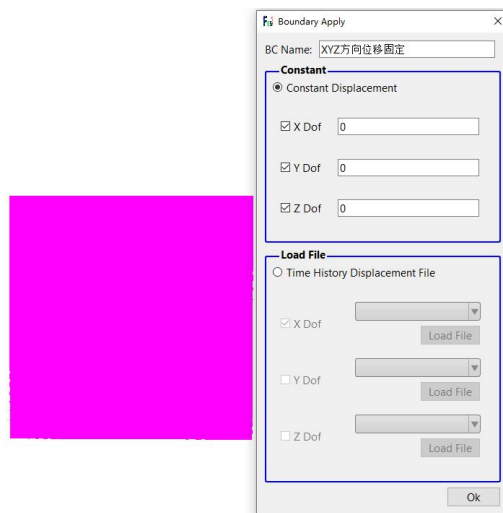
Boundary Apply ×

BC Name: XYZ方向位移固定

Constant

◉ Constant Displacement

☑ X Dof 0

☑ Y Dof 0

☑ Z Dof 0

Load File

○ Time History Displacement File

☑ X Dof Load File

☐ Y Dof Load File

☐ Z Dof Load File

Ok